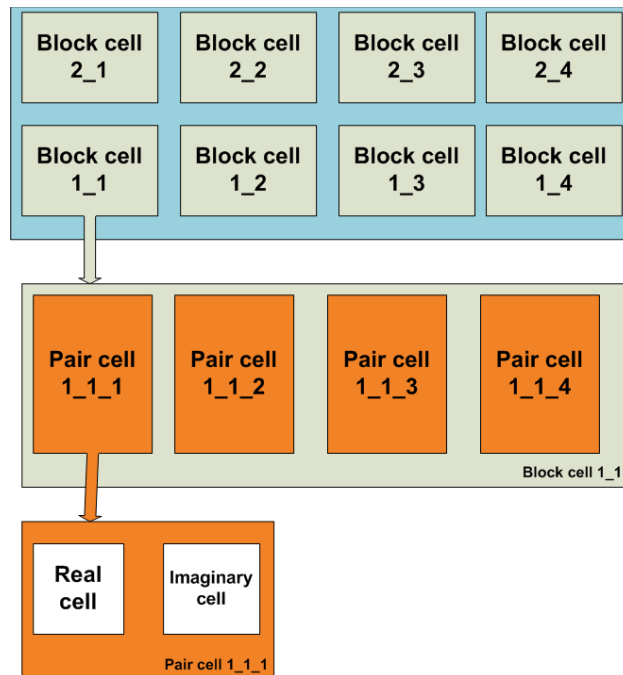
Block cell 2_1

Block cell 2_2

Block cell 2_3

Block cell 2_4

Block cell 1_1

Block cell 1_2

Block cell 1_3

Block cell 1_4

Pair cell 1_1_1

Pair cell 1_1_2

Pair cell 1_1_3

Pair cell 1_1_4

Block cell 1_1

Real cell

Imaginary cell

Pair cell 1_1_1